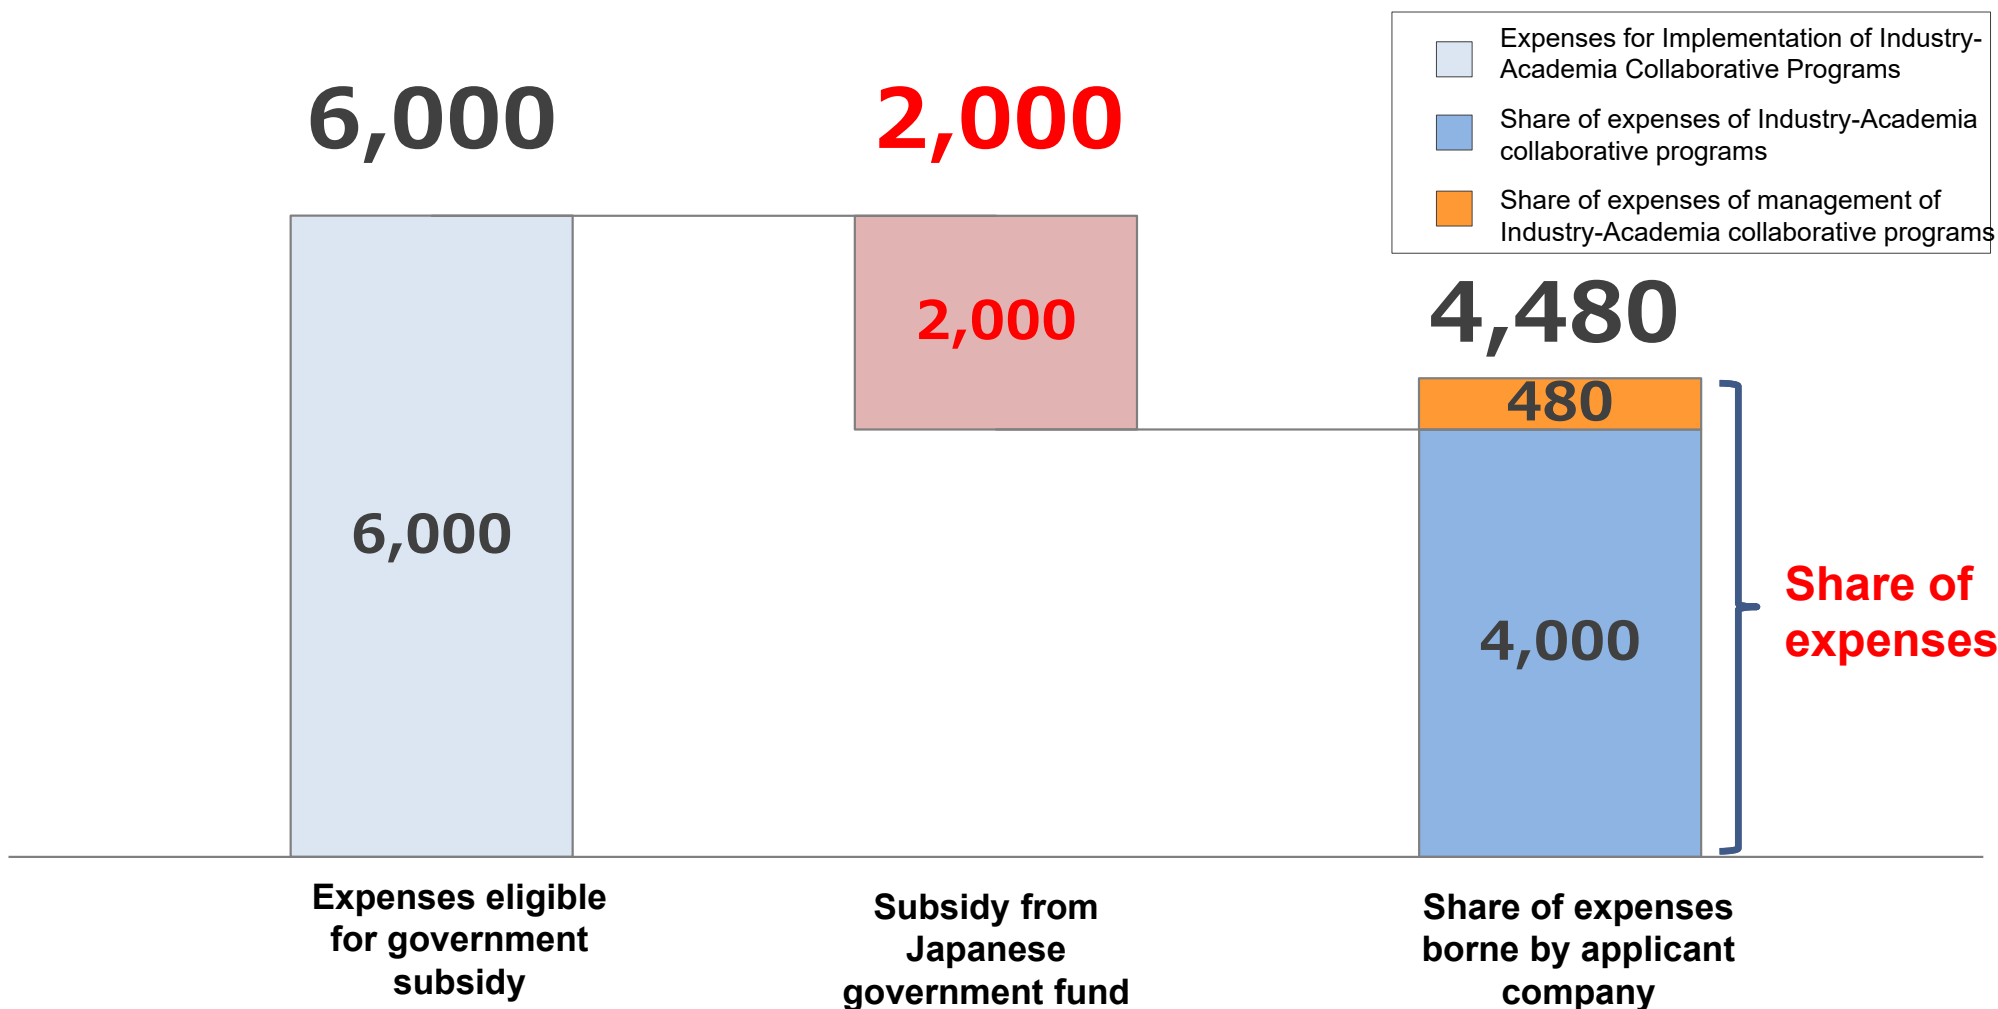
Expenses for Implementation of Industry-Academia Collaborative Programs

Share of expenses of Industry-Academia collaborative programs

Share of expenses of management of Industry-Academia collaborative programs

6,000

2,000

4,480

6,000

2,000

480

4,000

Share of expenses

Expenses eligible for government subsidy

Subsidy from Japanese government fund

Share of expenses borne by applicant company